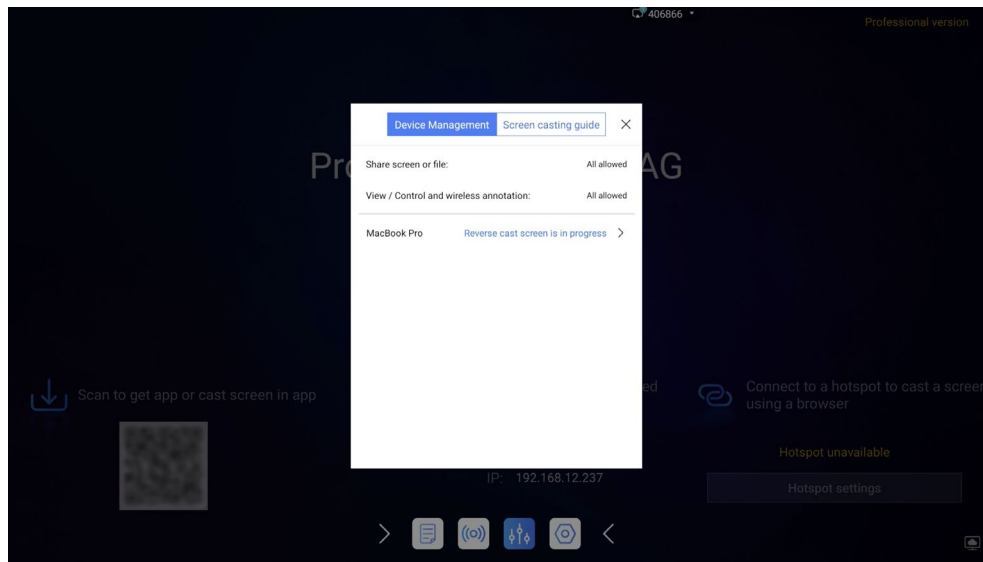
406866

Professional version

Device Management
Screen casting guide
×

Pr

AG

Share screen or file:
All allowed

View / Control and wireless annotation:
All allowed

MacBook Pro
Reverse cast screen is in progress >

Scan to get app or cast screen in app

ed

Connect to a hotspot to cast a scree using a browser

Hotspot unavailable

IP: 192.168.12.237

Hotspot settings